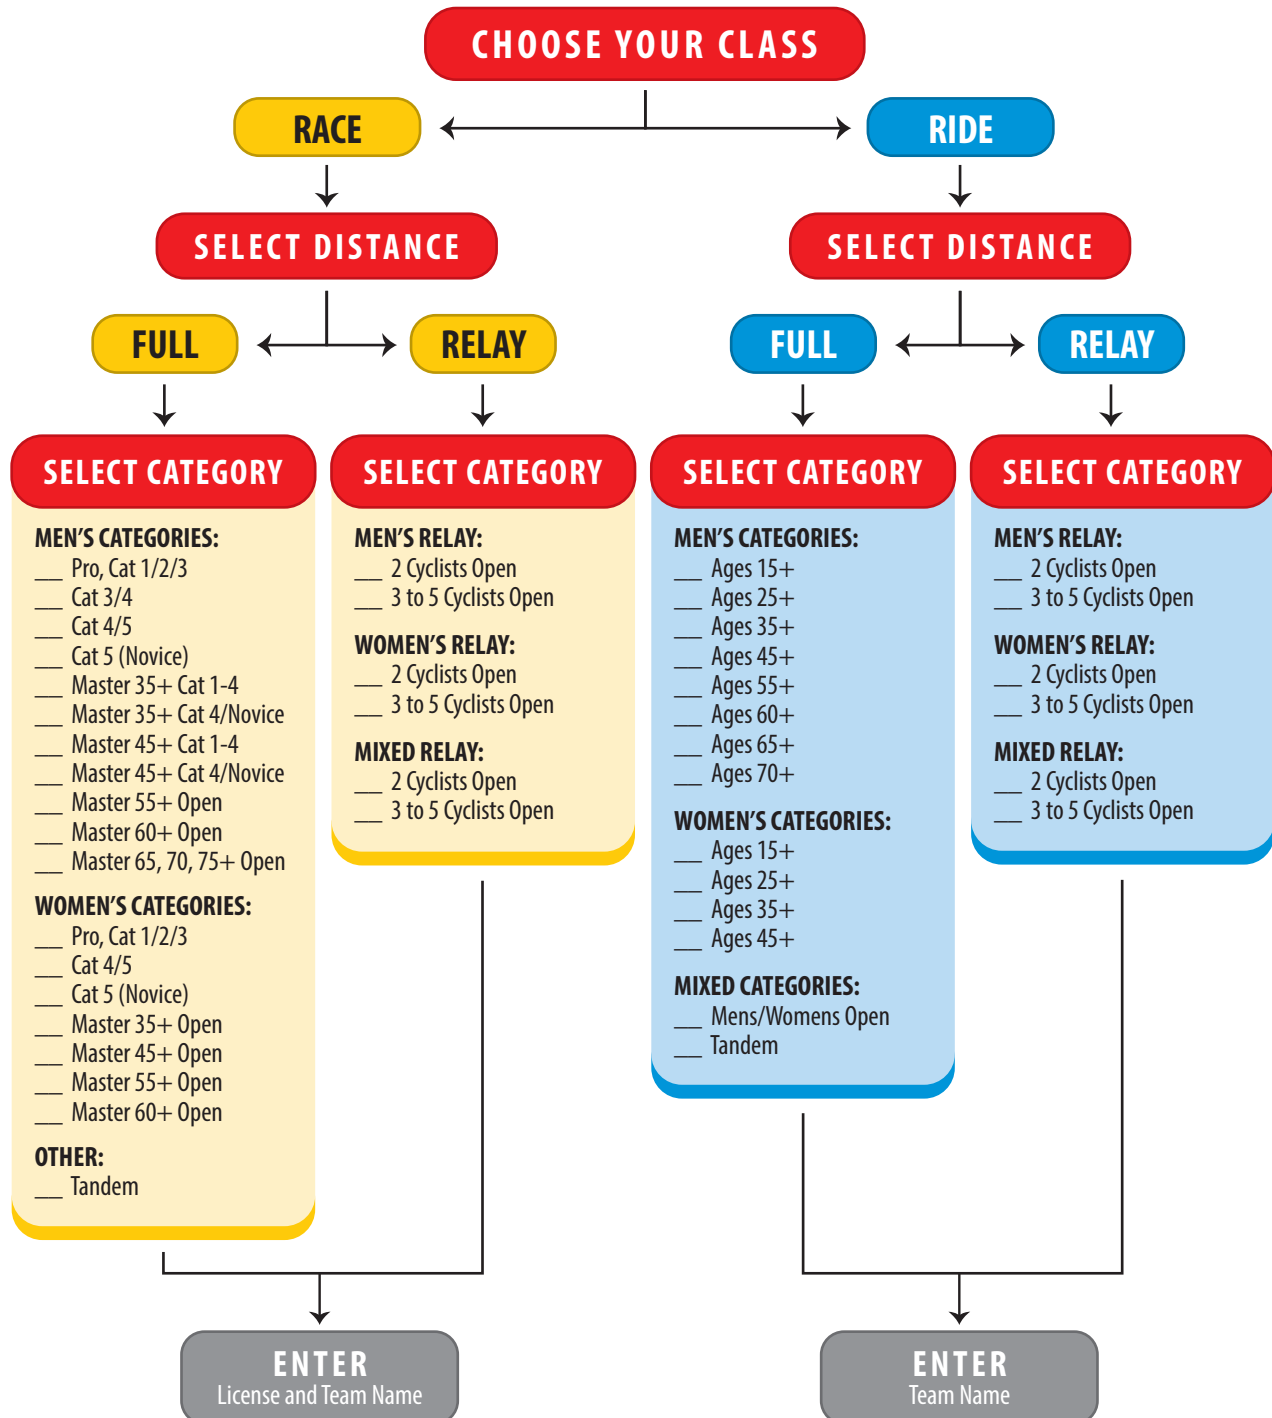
CHOOSE YOUR CLASS

RACE

RIDE

SELECT DISTANCE

SELECT DISTANCE

FULL

RELAY

FULL

RELAY

SELECT CATEGORY

MEN'S CATEGORIES:
___ Pro, Cat 1/2/3
___ Cat 3/4
___ Cat 4/5
___ Cat 5 (Novice)
___ Master 35+ Cat 1-4
___ Master 35+ Cat 4/Novice
___ Master 45+ Cat 1-4
___ Master 45+ Cat 4/Novice
___ Master 55+ Open
___ Master 60+ Open
___ Master 65, 70, 75+ Open

WOMEN'S CATEGORIES:
___ Pro, Cat 1/2/3
___ Cat 4/5
___ Cat 5 (Novice)
___ Master 35+ Open
___ Master 45+ Open
___ Master 55+ Open
___ Master 60+ Open

OTHER:
___ Tandem

SELECT CATEGORY

MEN'S RELAY:
___ 2 Cyclists Open
___ 3 to 5 Cyclists Open

WOMEN'S RELAY:
___ 2 Cyclists Open
___ 3 to 5 Cyclists Open

MIXED RELAY:
___ 2 Cyclists Open
___ 3 to 5 Cyclists Open

SELECT CATEGORY

MEN'S CATEGORIES:
___ Ages 15+
___ Ages 25+
___ Ages 35+
___ Ages 45+
___ Ages 55+
___ Ages 60+
___ Ages 65+
___ Ages 70+

WOMEN'S CATEGORIES:
___ Ages 15+
___ Ages 25+
___ Ages 35+
___ Ages 45+

MIXED CATEGORIES:
___ Mens/Womens Open
___ Tandem

SELECT CATEGORY

MEN'S RELAY:
___ 2 Cyclists Open
___ 3 to 5 Cyclists Open

WOMEN'S RELAY:
___ 2 Cyclists Open
___ 3 to 5 Cyclists Open

MIXED RELAY:
___ 2 Cyclists Open
___ 3 to 5 Cyclists Open

ENTER
License and Team Name

ENTER
Team Name